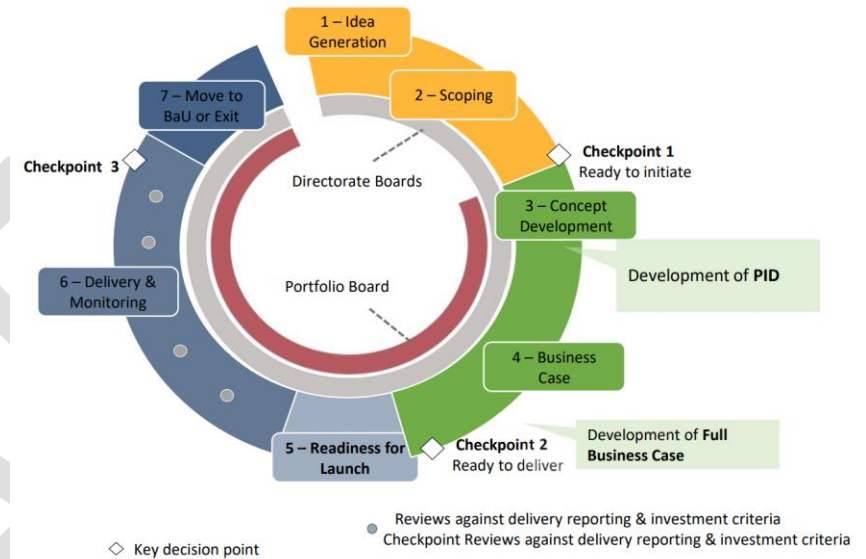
1 – Idea Generation

2 – Scoping

Checkpoint 1
Ready to initiate

3 – Concept Development

Development of **PID**

4 – Business Case

Development of **Full Business Case**

Checkpoint 2
Ready to deliver

5 – Readiness for Launch

6 – Delivery & Monitoring

Checkpoint 3

7 – Move to BaU or Exit

Directorate Boards

Portfolio Board

Reviews against delivery reporting & investment criteria
Checkpoint Reviews against delivery reporting & investment criteria

Key decision point